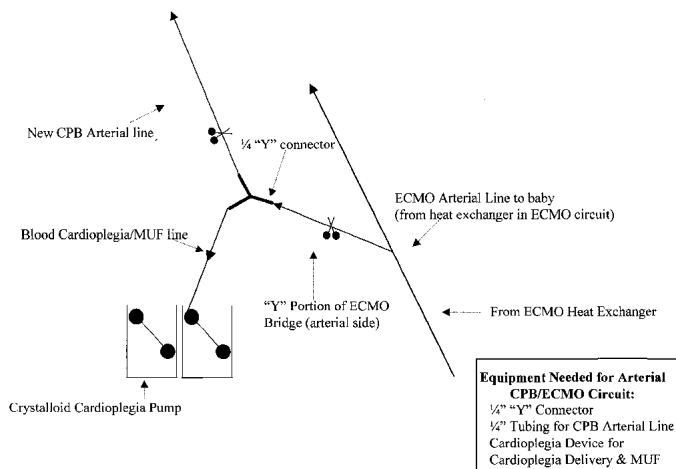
New CPB Arterial line

¼ "Y" connector

ECMO Arterial Line to baby (from heat exchanger in ECMO circuit)

Blood Cardioplegia/MUF line

"Y" Portion of ECMO Bridge (arterial side)

From ECMO Heat Exchanger

Crystalloid Cardioplegia Pump

Equipment Needed for Arterial CPB/ECMO Circuit:
¼" "Y" Connector
¼" Tubing for CPB Arterial Line
Cardioplegia Device for Cardioplegia Delivery & MUF